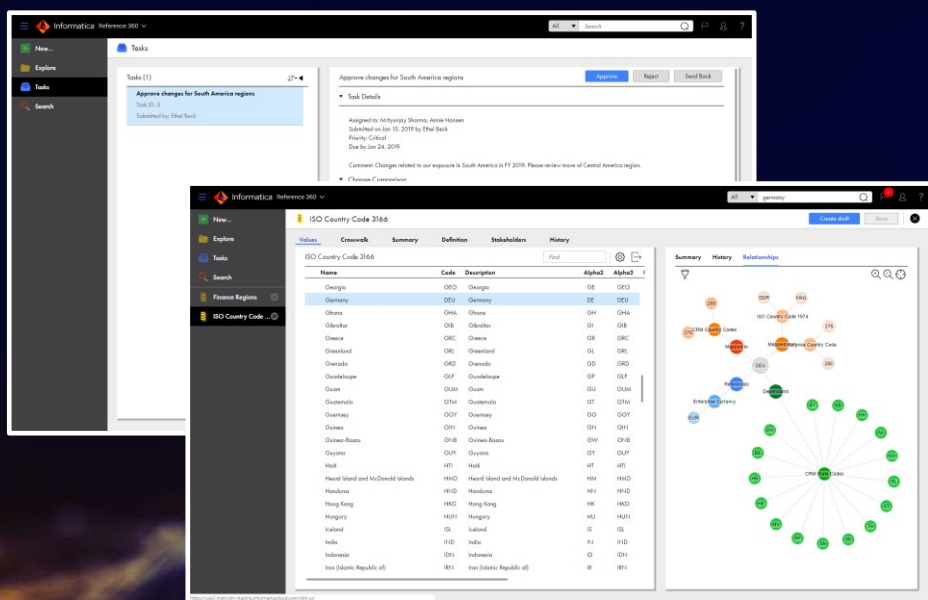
Informatica Reference 360

All Search

New...
Explore
Tasks
Search

Tasks

Tasks (1)

Approve changes for South America regions
Task ID: 3
Submitted by: Ethel Beck

Approve changes for South America regions

Approve Reject Send Back

Task Details

Assigned to: Mrityunjay Sharma, Annie Hansen
Submitted on Jan 15, 2019 by Ethel Beck
Priority: Critical
Due by Jan 24, 2019

Comment: Changes related to our exposure in South America in FY 2019. Please review move of Central America region.

Change Comparison

Informatica Reference 360

All germany

New...
Explore
Tasks
Search
Finance Regions
ISO Country Code ...

ISO Country Code 3166

Create draft Save

Values Crosswalk Summary Definition Stakeholders History

ISO Country Code 3166

Find

| Name | Code | Description | Alpha2 | Alpha3 |
|---|---|---|---|---|
| Georgia | GEO | Georgia | GE | GEO |
| Germany | DEU | Germany | DE | DEU |
| Ghana | GHA | Ghana | GH | GHA |
| Gibraltar | GIB | Gibraltar | GI | GIB |
| Greece | GRC | Greece | GR | GRC |
| Greenland | GRL | Greenland | GL | GRL |
| Grenada | GRD | Grenada | GD | GRD |
| Guadeloupe | GLP | Guadeloupe | GP | GLP |
| Guam | GUM | Guam | GU | GUM |
| Guatemala | GTM | Guatemala | GT | GTM |
| Guernsey | GGY | Guernsey | GG | GGY |
| Guinea | GIN | Guinea | GN | GIN |
| Guinea-Bissau | GNB | Guinea-Bissau | GW | GNB |
| Guyana | GUY | Guyana | GY | GUY |
| Haiti | HTI | Haiti | HT | HTI |
| Heard Island and McDonald Islands | HMD | Heard Island and McDonald Islands | HM | HMD |
| Honduras | HND | Honduras | HN | HND |
| Hong Kong | HKG | Hong Kong | HK | HKG |
| Hungary | HUN | Hungary | HU | HUN |
| Iceland | ISL | Iceland | IS | ISL |
| India | IND | India | IN | IND |
| Indonesia | IDN | Indonesia | ID | IDN |
| Iran (Islamic Republic of) | IRN | Iran (Islamic Republic of) | IR | IRN |

Summary History Relationships

DDR FRG 280 ISO Country Code 1974 CRM Country Codes 276 Macedonia Macedonia Country Codes DEU 280 Deutschland Enterprise Currency EUR CRM State Codes